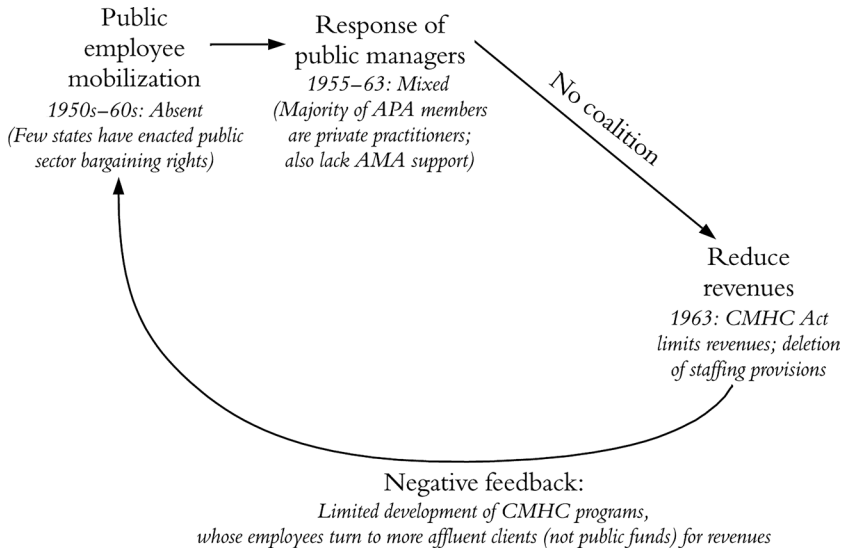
Public employee mobilization
1950s–60s: Absent
(Few states have enacted public sector bargaining rights)

Response of public managers
1955–63: Mixed
(Majority of APA members are private practitioners; also lack AMA support)

No coalition

Reduce revenues
1963: CMHC Act limits revenues; deletion of staffing provisions

Negative feedback:
Limited development of CMHC programs, whose employees turn to more affluent clients (not public funds) for revenues